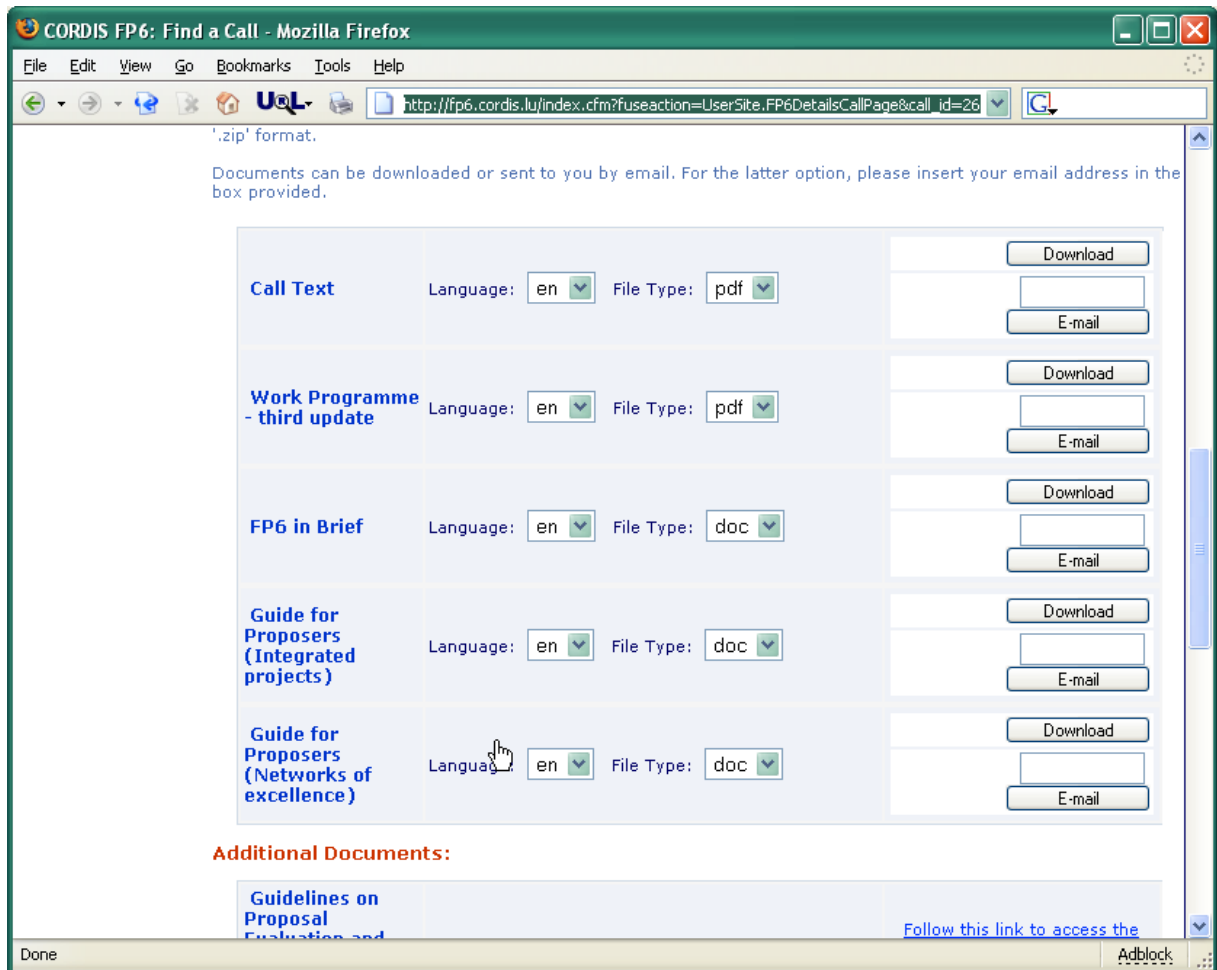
CORDIS FP6: Find a Call - Mozilla Firefox

File Edit View Go Bookmarks Tools Help

http://fp6.cordis.lu/index.cfm?fuseaction=UserSite.FP6DetailsCallPage&call_id=26

'.zip' format.

Documents can be downloaded or sent to you by email. For the latter option, please insert your email address in the box provided.

| | | | |
|---|---|---|---|
| Call Text | Language: en | File Type: pdf | Download / E-mail |
| Work Programme - third update | Language: en | File Type: pdf | Download / E-mail |
| FP6 in Brief | Language: en | File Type: doc | Download / E-mail |
| Guide for Proposers (Integrated projects) | Language: en | File Type: doc | Download / E-mail |
| Guide for Proposers (Networks of excellence) | Langua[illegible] | en | File Type: doc | Download / E-mail |

Additional Documents:

Guidelines on Proposal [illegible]

Follow this link to access the

Done

Adblock